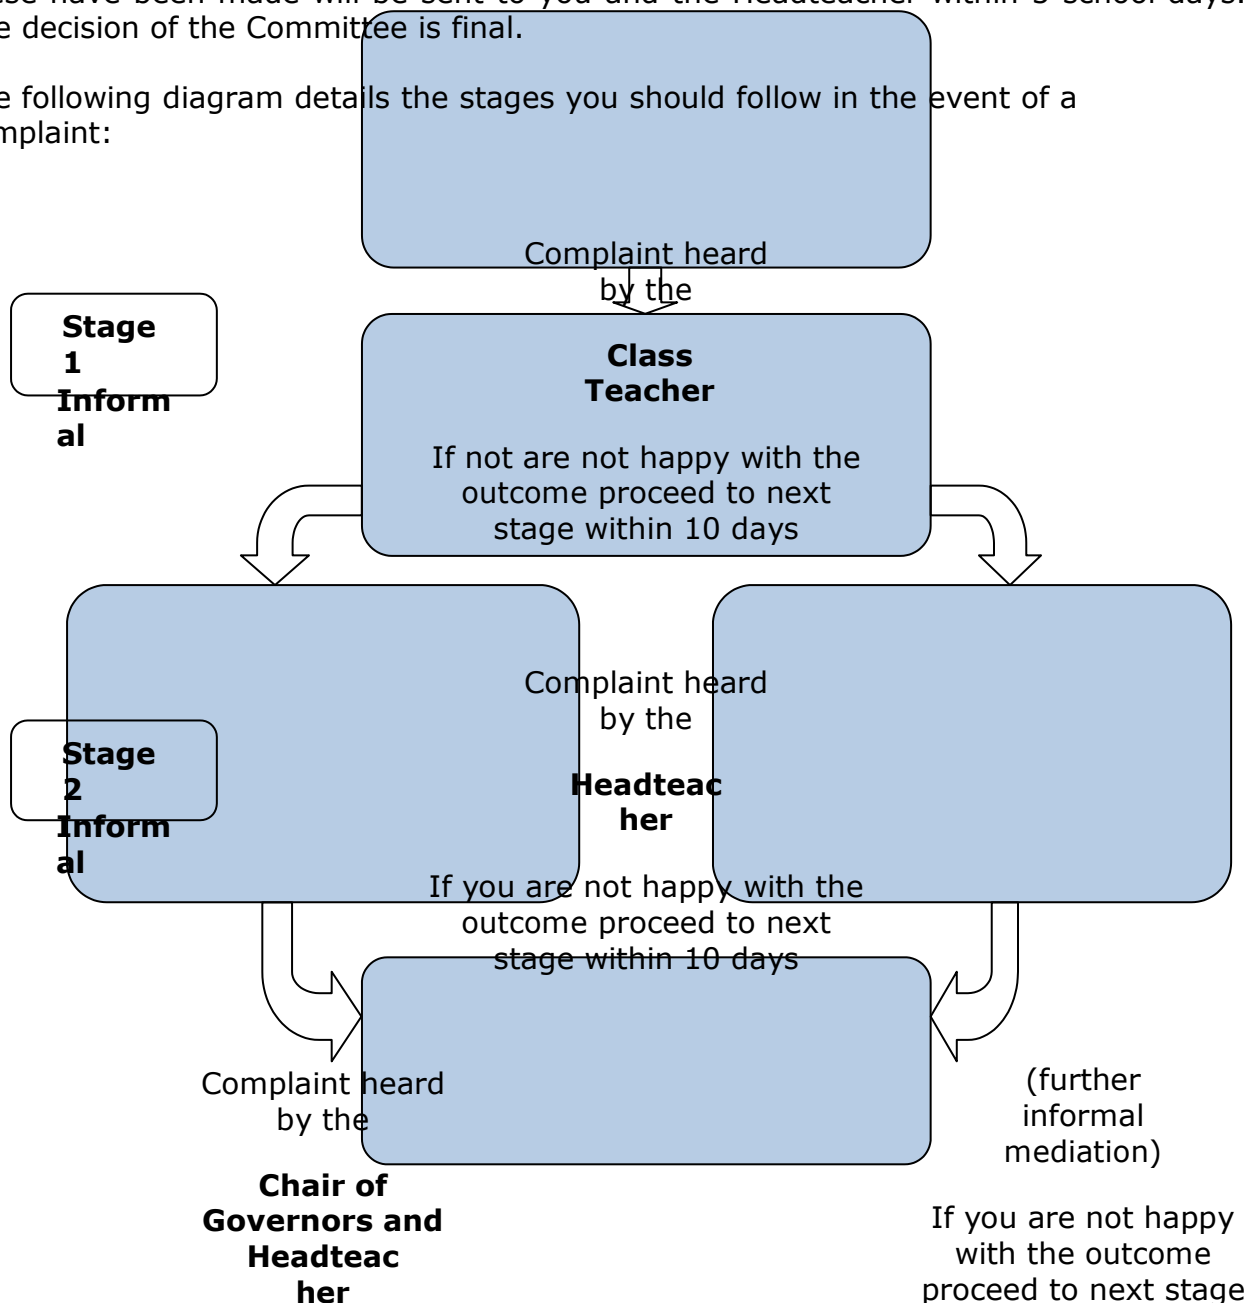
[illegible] have been made will be sent to you and the Headteacher within 5 school days. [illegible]e decision of the Committee is final.

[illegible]e following diagram details the stages you should follow in the event of a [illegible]mplaint:

Complaint heard by the

Stage 1 Informal

Class Teacher

If not are not happy with the outcome proceed to next stage within 10 days

Complaint heard by the

Stage 2 Informal

Headteacher

If you are not happy with the outcome proceed to next stage within 10 days

Complaint heard by the

Chair of Governors and Headteacher

(further informal mediation)

If you are not happy with the outcome proceed to next stage